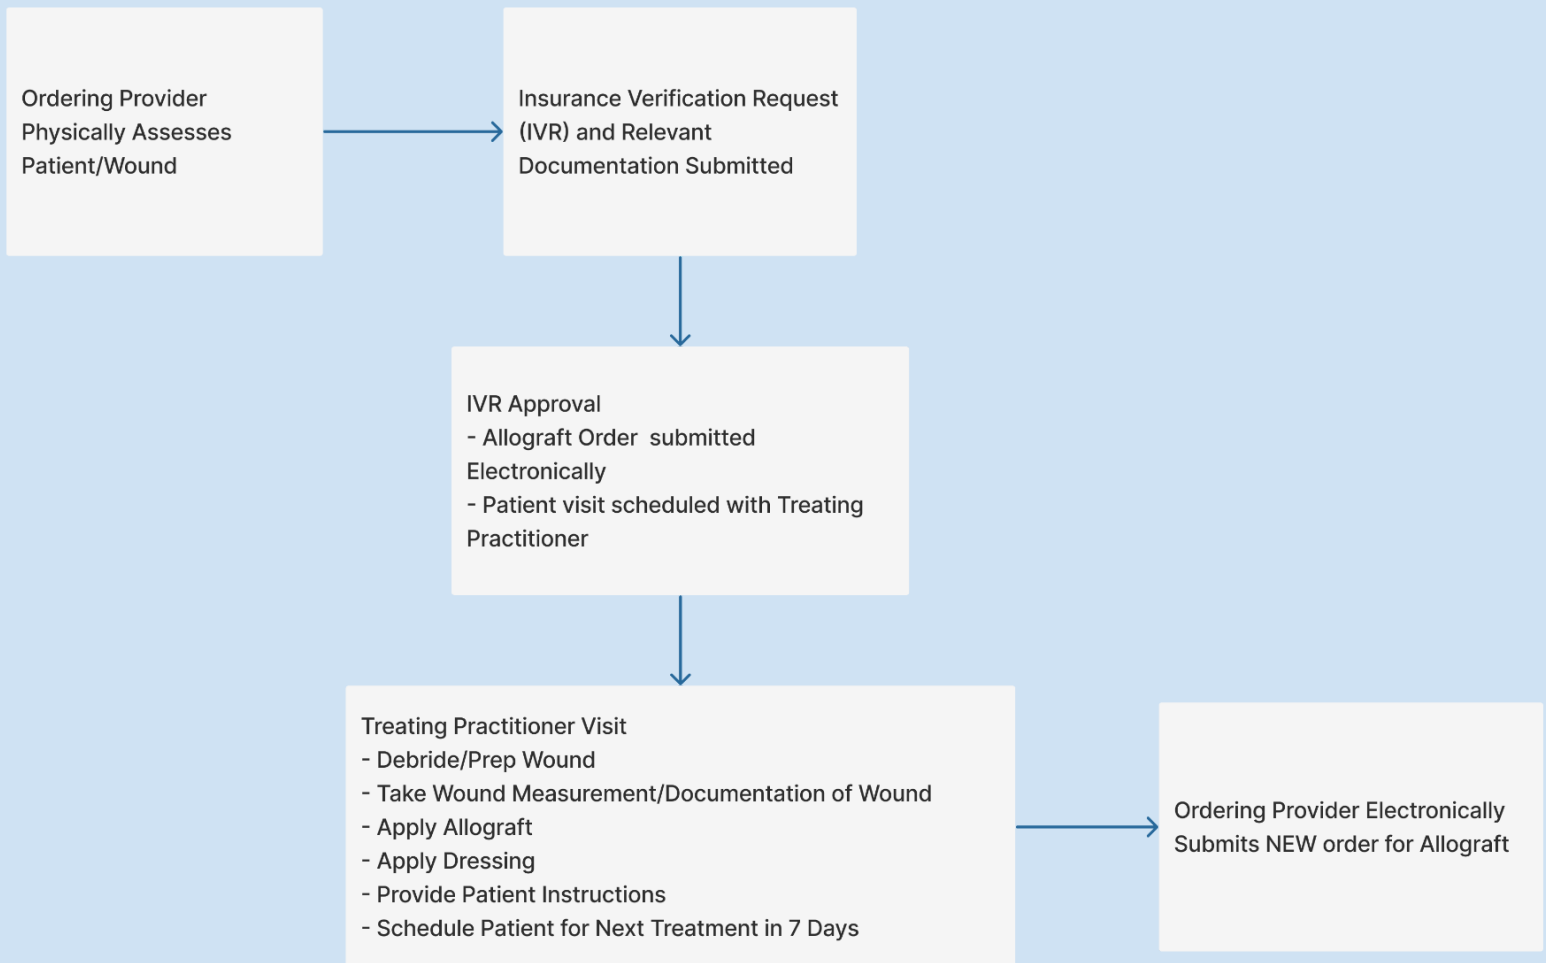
Ordering Provider Physically Assesses Patient/Wound

Insurance Verification Request (IVR) and Relevant Documentation Submitted

IVR Approval
- Allograft Order submitted Electronically
- Patient visit scheduled with Treating Practitioner

Treating Practitioner Visit
- Debride/Prep Wound
- Take Wound Measurement/Documentation of Wound
- Apply Allograft
- Apply Dressing
- Provide Patient Instructions
- Schedule Patient for Next Treatment in 7 Days

Ordering Provider Electronically Submits NEW order for Allograft